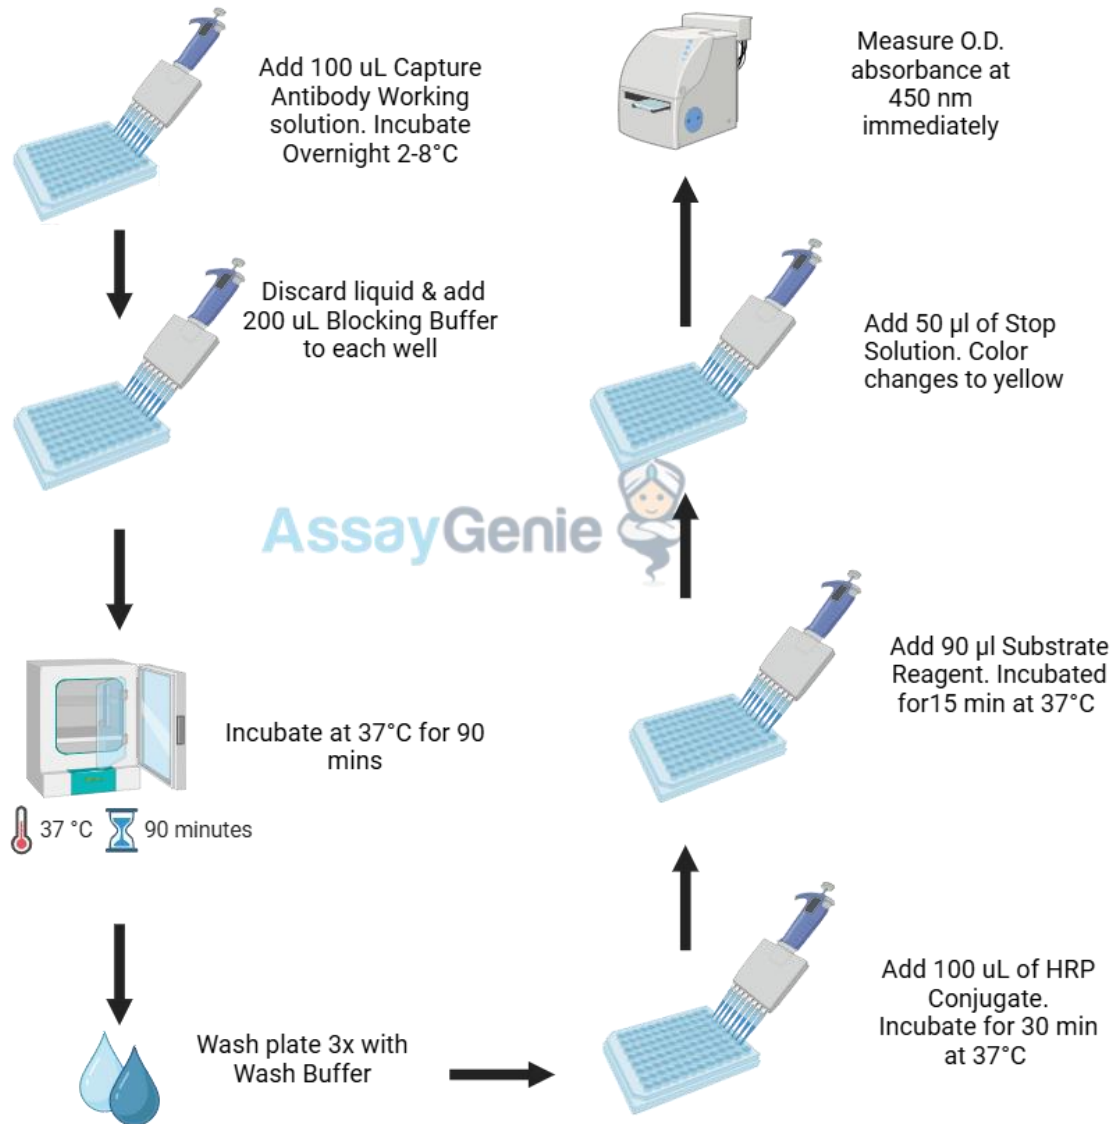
Add 100 uL Capture Antibody Working solution. Incubate Overnight 2-8°C

Discard liquid & add 200 uL Blocking Buffer to each well

Incubate at 37°C for 90 mins

37 °C 90 minutes

Wash plate 3x with Wash Buffer

Add 100 uL of HRP Conjugate. Incubate for 30 min at 37°C

Add 90 µl Substrate Reagent. Incubated for15 min at 37°C

Add 50 µl of Stop Solution. Color changes to yellow

Measure O.D. absorbance at 450 nm immediately

AssayGenie